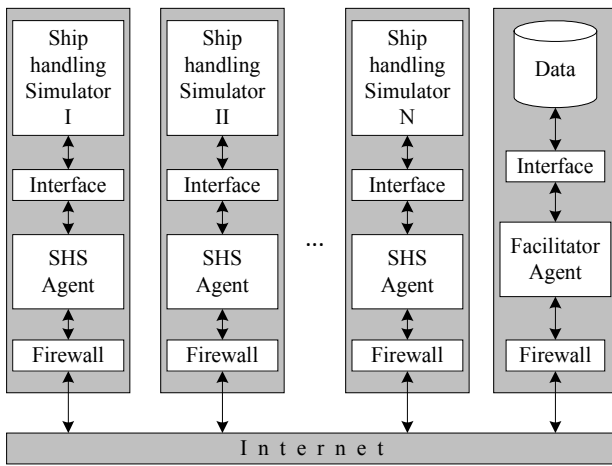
Ship handling Simulator I

Interface

SHS Agent

Firewall

Ship handling Simulator II

Interface

SHS Agent

Firewall

...

Ship handling Simulator N

Interface

SHS Agent

Firewall

Data

Interface

Facilitator Agent

Firewall

I n t e r n e t